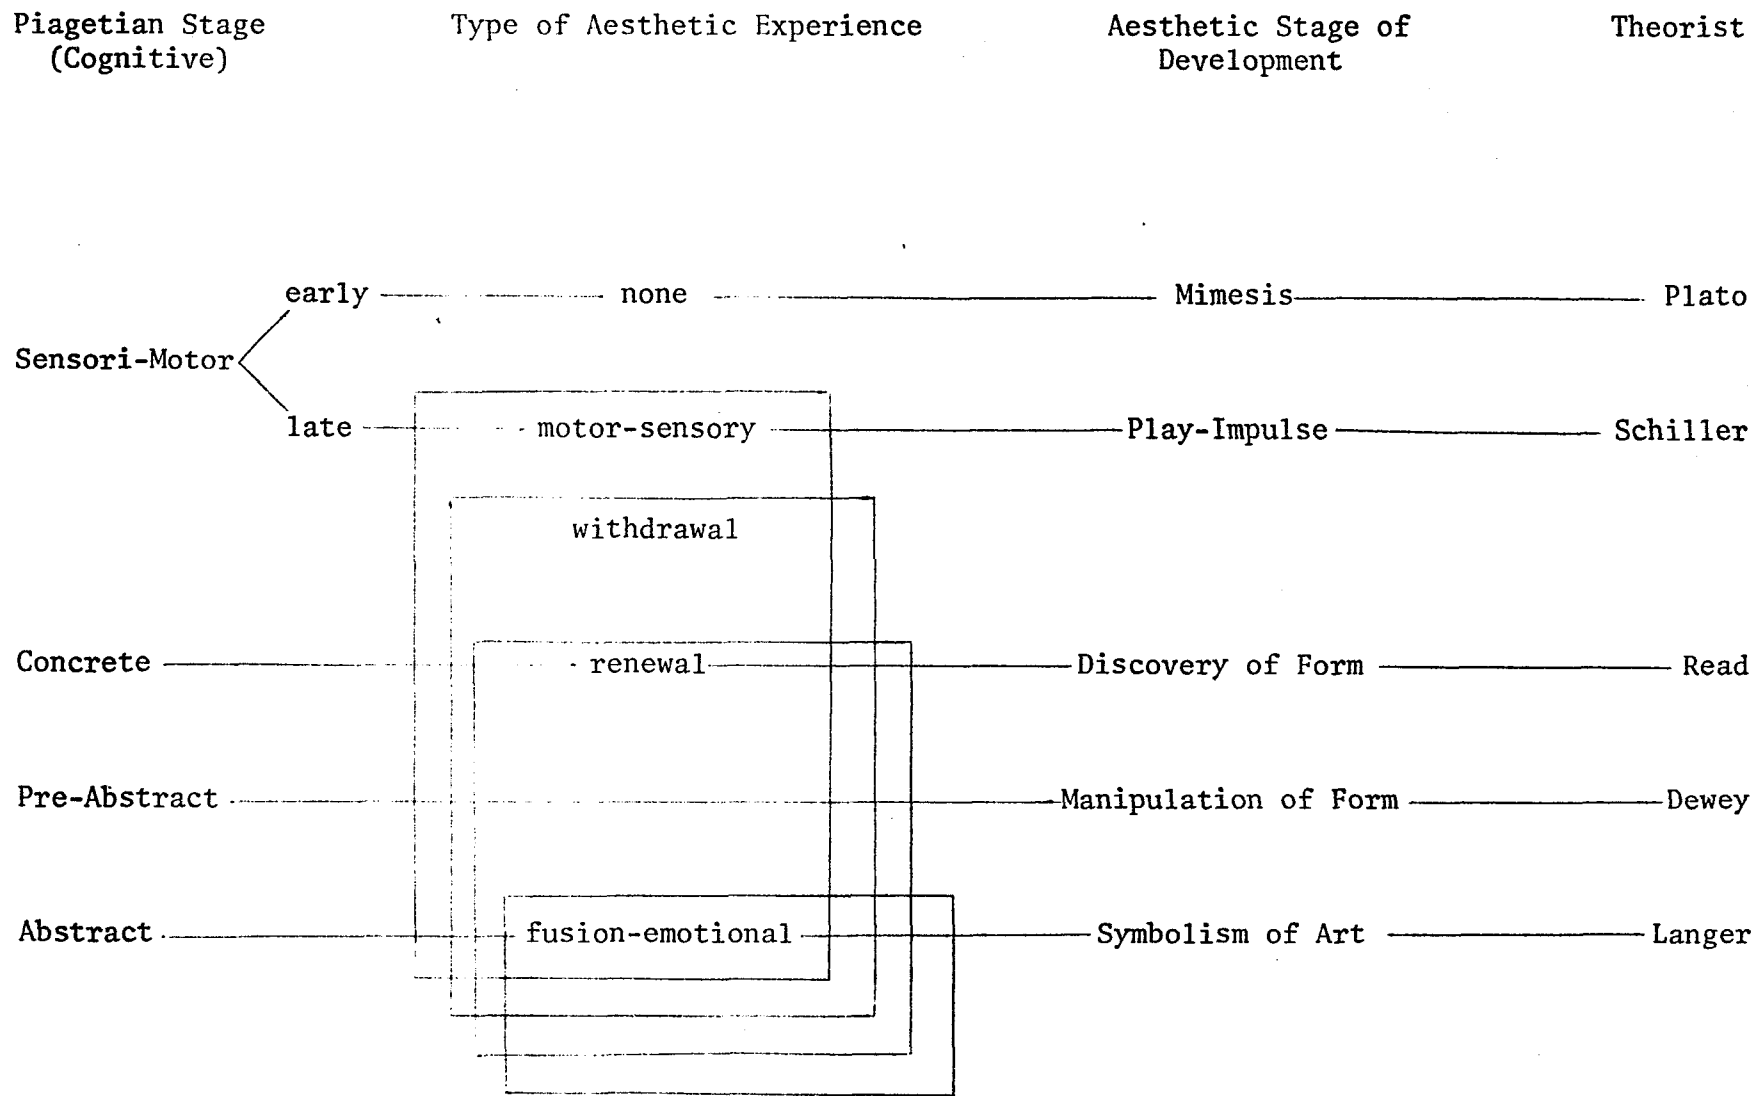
Piagetian Stage (Cognitive)

Type of Aesthetic Experience

Aesthetic Stage of Development

Theorist

early

none

Mimesis

Plato

Sensori-Motor

late

motor-sensory

Play-Impulse

Schiller

withdrawal

Concrete

renewal

Discovery of Form

Read

Pre-Abstract

Manipulation of Form

Dewey

Abstract

fusion-emotional

Symbolism of Art

Langer